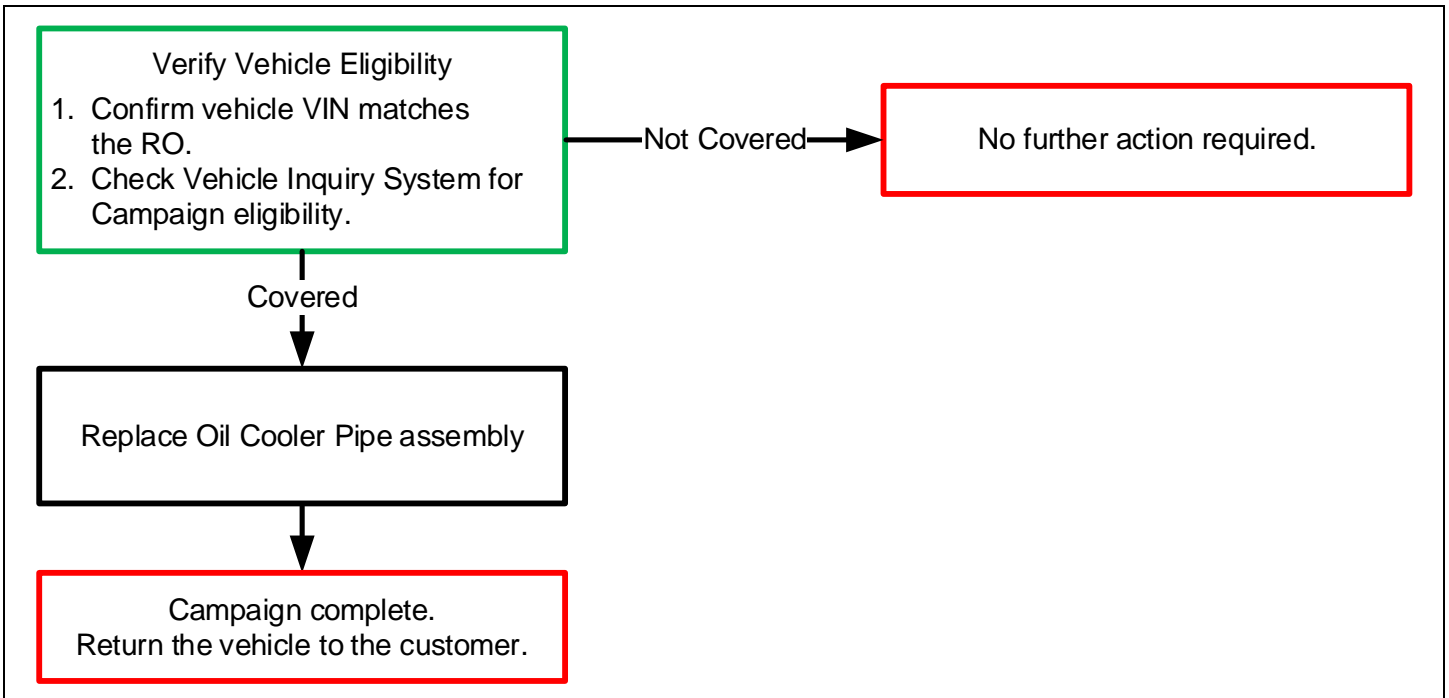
Verify Vehicle Eligibility
1. Confirm vehicle VIN matches the RO.
2. Check Vehicle Inquiry System for Campaign eligibility.

Not Covered

No further action required.

Covered

Replace Oil Cooler Pipe assembly

Campaign complete.
Return the vehicle to the customer.